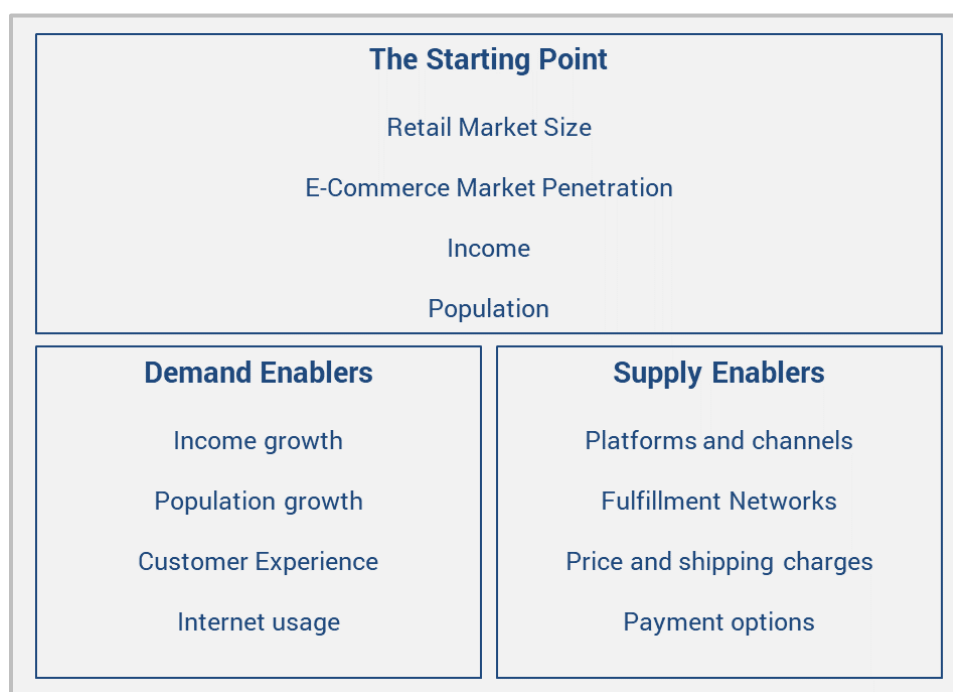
The Starting Point

Retail Market Size

E-Commerce Market Penetration

Income

Population

Demand Enablers

Income growth

Population growth

Customer Experience

Internet usage

Supply Enablers

Platforms and channels

Fulfillment Networks

Price and shipping charges

Payment options